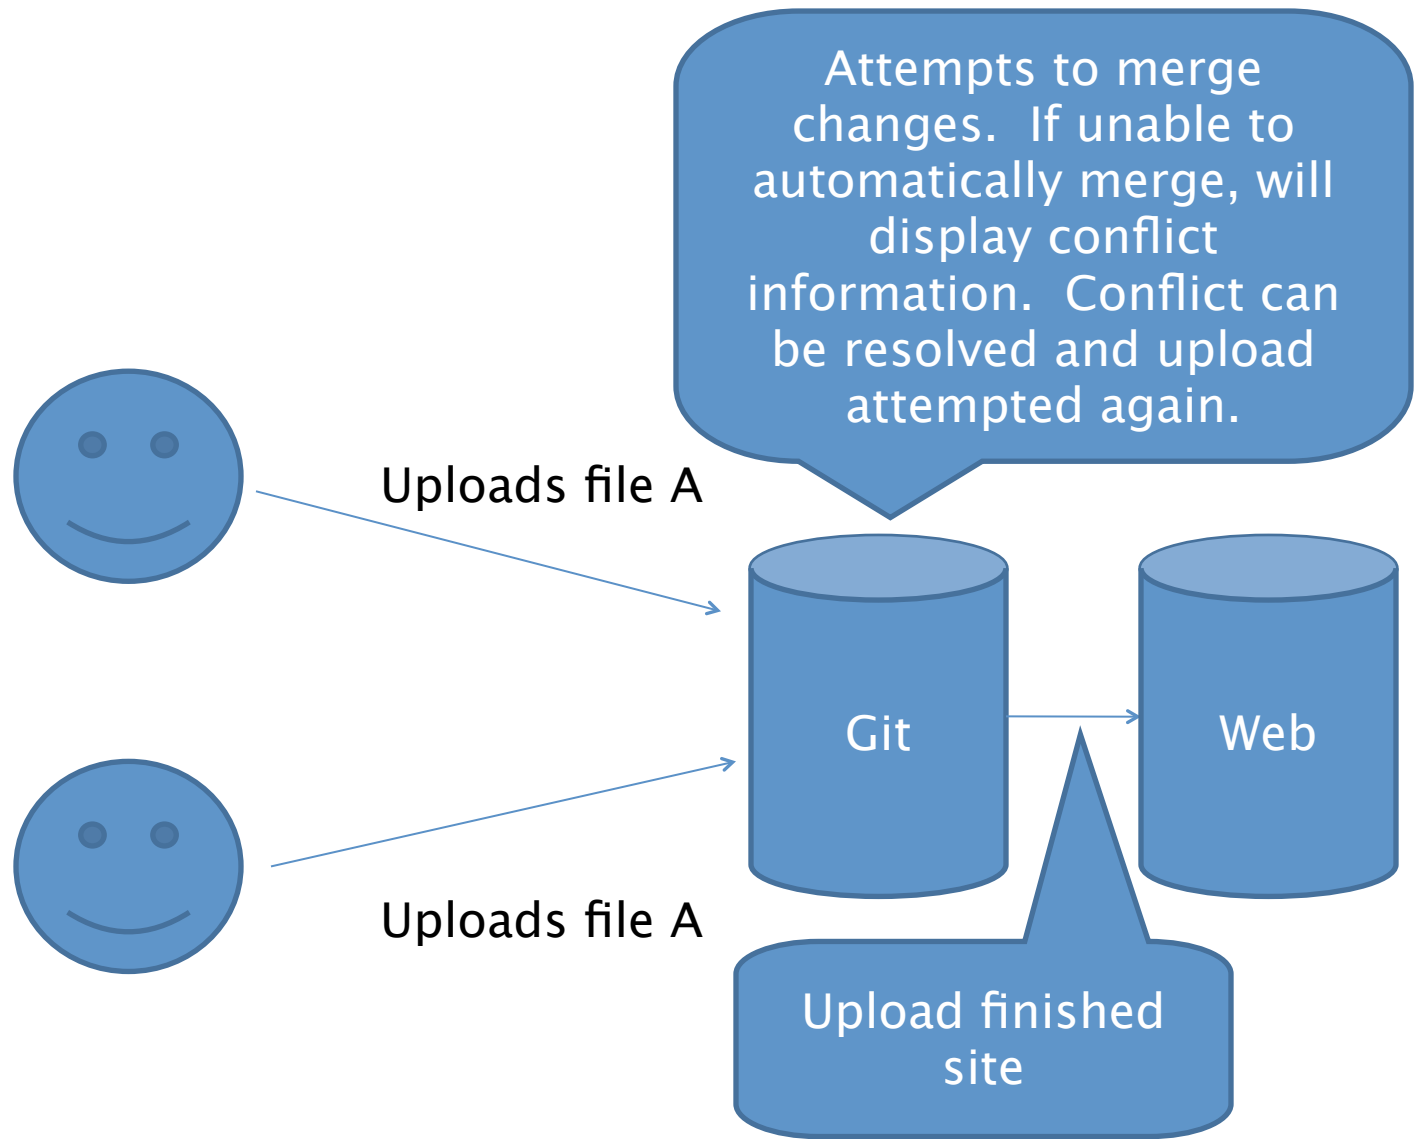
Attempts to merge changes. If unable to automatically merge, will display conflict information. Conflict can be resolved and upload attempted again.

Uploads file A

Git

Web

Uploads file A

Upload finished site